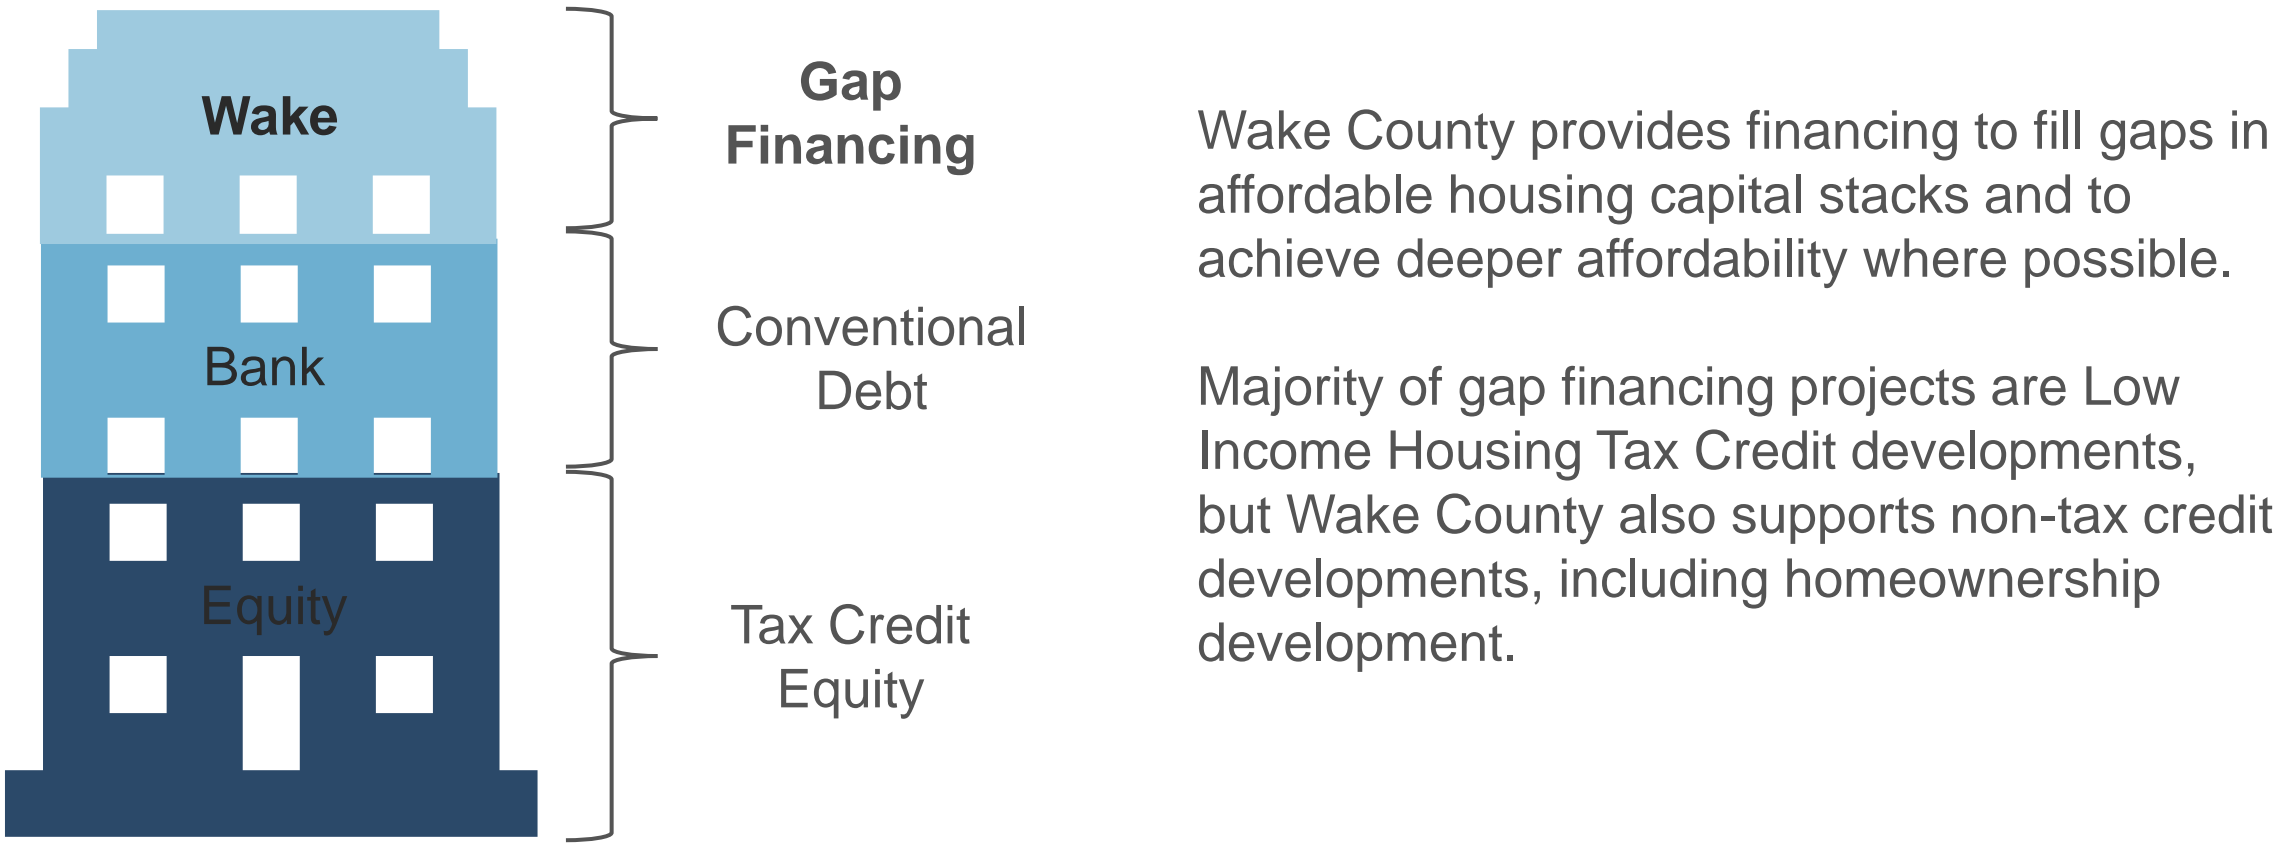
Wake

Bank

Equity

Gap Financing

Conventional Debt

Tax Credit Equity

Wake County provides financing to fill gaps in affordable housing capital stacks and to achieve deeper affordability where possible.

Majority of gap financing projects are Low Income Housing Tax Credit developments, but Wake County also supports non-tax credit developments, including homeownership development.